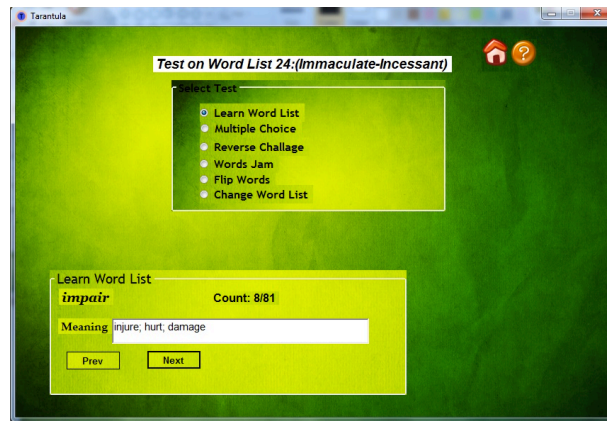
Tarantula

Test on Word List 24:(Immaculate-Incessant)

Select Test

Learn Word List
Multiple Choice
Reverse Challage
Words Jam
Flip Words
Change Word List

Learn Word List

impair

Count: 8/81

Meaning injure; hurt; damage

Prev
Next